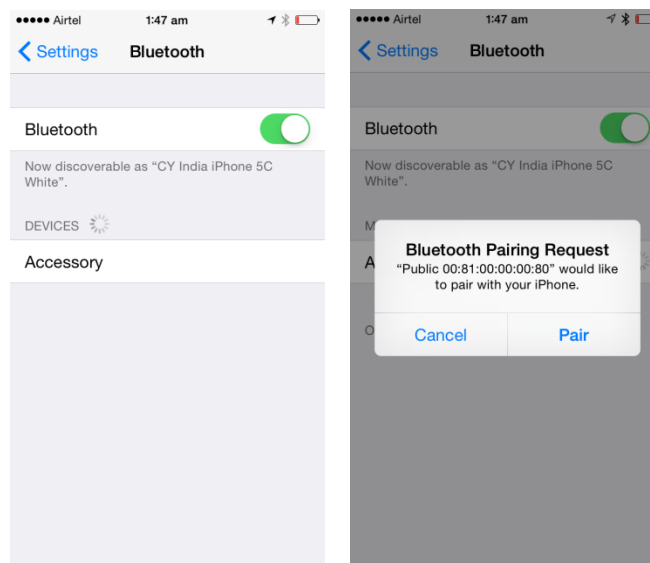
●●●●● Airtel 1:47 am

Settings Bluetooth

Bluetooth

Now discoverable as "CY India iPhone 5C White".

DEVICES

Accessory

●●●●● Airtel 1:47 am

Settings Bluetooth

Bluetooth

Now discoverable as "CY India iPhone 5C White".

M

A

O

Bluetooth Pairing Request
"Public 00:81:00:00:00:80" would like to pair with your iPhone.

Cancel Pair